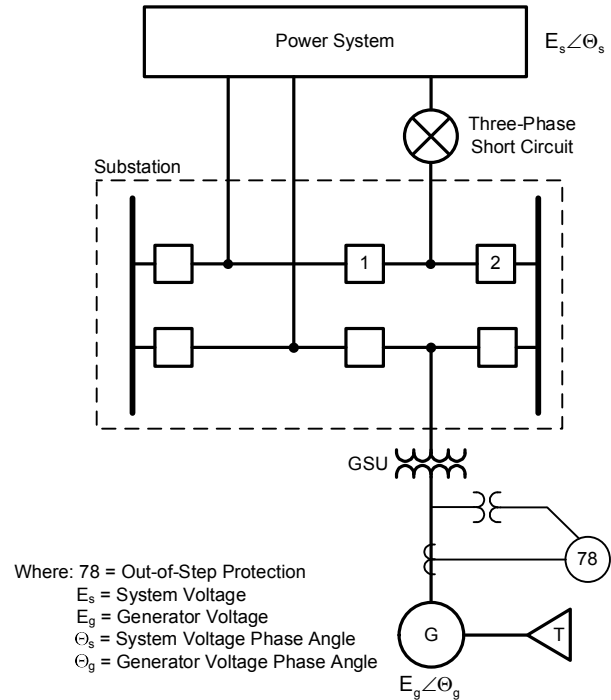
Power System

$E_s\angle\Theta_s$

Three-Phase Short Circuit

Substation

1

2

GSU

78

Where: 78 = Out-of-Step Protection
$E_s$ = System Voltage
$E_g$ = Generator Voltage
$\Theta_s$ = System Voltage Phase Angle
$\Theta_g$ = Generator Voltage Phase Angle

G

T

$E_g\angle\Theta_g$